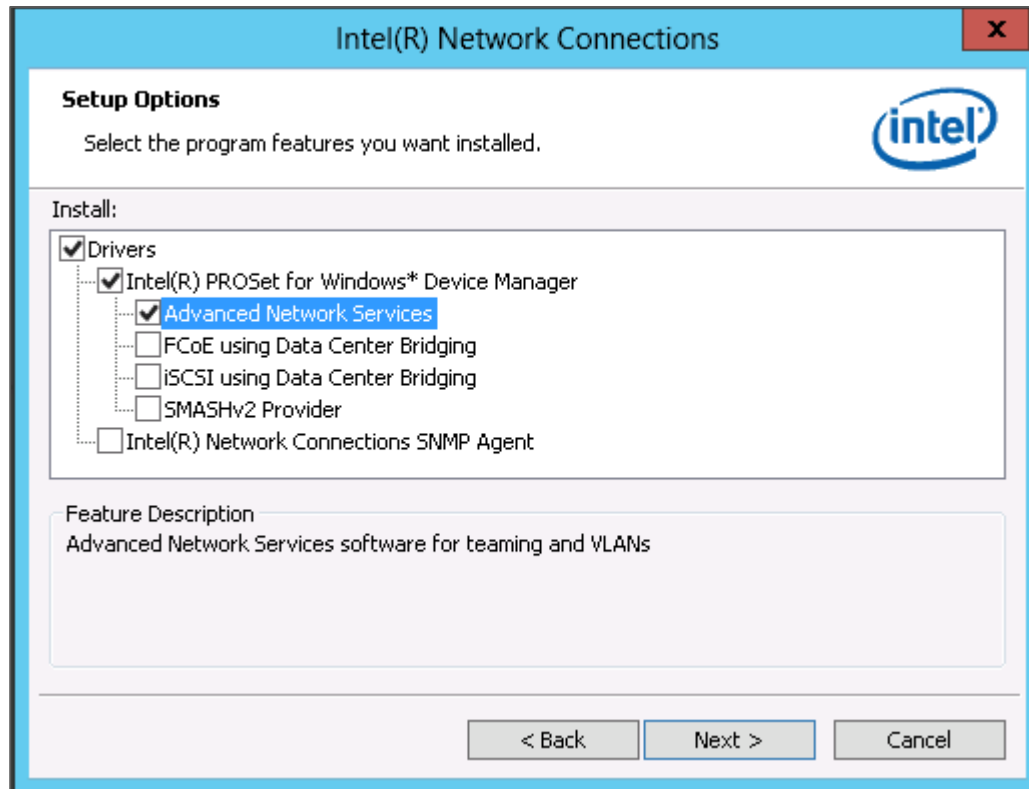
Intel(R) Network Connections

x

Setup Options

Select the program features you want installed.

intel

Install:

Drivers

Intel(R) PROSet for Windows* Device Manager

Advanced Network Services

FCoE using Data Center Bridging

iSCSI using Data Center Bridging

SMASHv2 Provider

Intel(R) Network Connections SNMP Agent

Feature Description

Advanced Network Services software for teaming and VLANs

< Back

Next >

Cancel